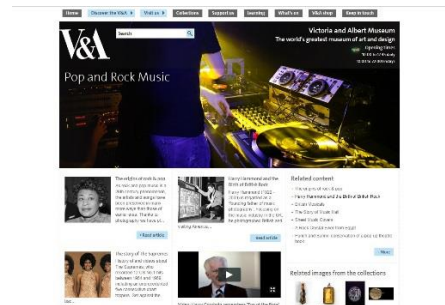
Home Discover the V&A Visit us Collections Support us Learning What's on V&A shop Keep in touch

V&A

Search

Victoria and Albert Museum
The world's greatest museum of art and design

Pop and Rock Music

The origins of rock & roll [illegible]

Read article

Harry Hammond and the Birth of British Rock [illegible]

Read article

Related content
The origins of Rock'n'Roll
Harry Hammond and the Birth of British Rock
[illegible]
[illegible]
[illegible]
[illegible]
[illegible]

More

Dressing of the Supremes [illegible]

Related images from the collections